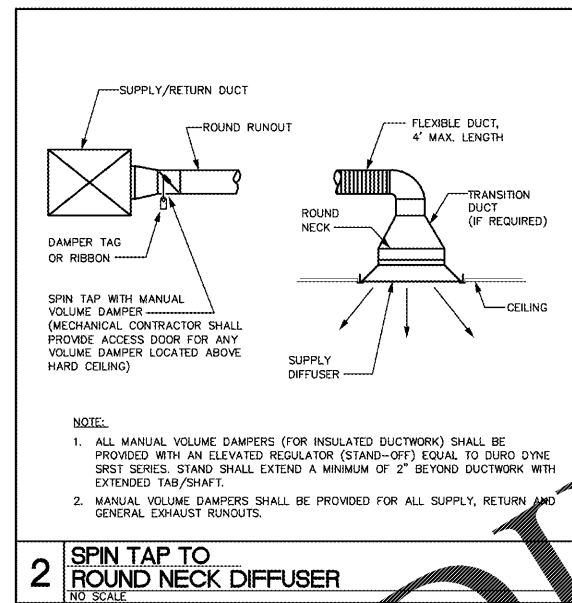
SUPPLY/RETURN DUCT

ROUND RUNOUT

DAMPER TAG OR RIBBON

SPIN TAP WITH MANUAL VOLUME DAMPER (MECHANICAL CONTRACTOR SHALL PROVIDE ACCESS DOOR FOR ANY VOLUME DAMPER LOCATED ABOVE HARD CEILING)

FLEXIBLE DUCT, 4' MAX. LENGTH

TRANSITION DUCT (IF REQUIRED)

ROUND NECK

CEILING

SUPPLY DIFFUSER

NOTE:

1. ALL MANUAL VOLUME DAMPERS (FOR INSULATED DUCTWORK) SHALL BE PROVIDED WITH AN ELEVATED REGULATOR (STAND--OFF) EQUAL TO DURO DYNE SRST SERIES. STAND SHALL EXTEND A MINIMUM OF 2" BEYOND DUCTWORK WITH EXTENDED TAB/SHAFT.

2. MANUAL VOLUME DAMPERS SHALL BE PROVIDED FOR ALL SUPPLY, RETURN AND GENERAL EXHAUST RUNOUTS.

2 SPIN TAP TO ROUND NECK DIFFUSER
NO SCALE